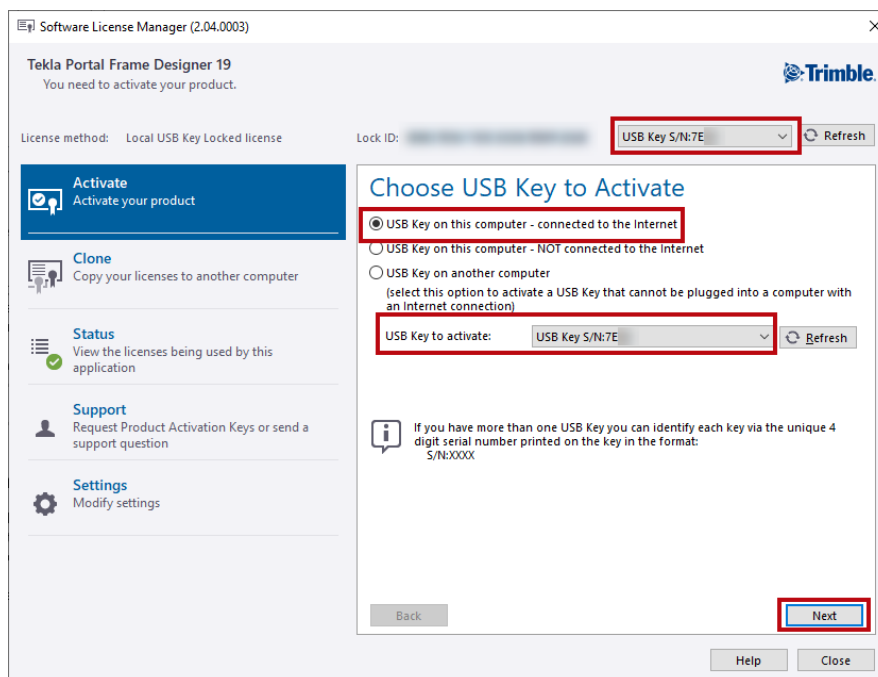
Software License Manager (2.04.0003)

×

Tekla Portal Frame Designer 19
You need to activate your product.

Trimble.

License method: Local USB Key Locked license

Lock ID: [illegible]

USB Key S/N:7E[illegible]

Refresh

Activate
Activate your product

Clone
Copy your licenses to another computer

Status
View the licenses being used by this application

Support
Request Product Activation Keys or send a support question

Settings
Modify settings

Choose USB Key to Activate

USB Key on this computer - connected to the Internet

USB Key on this computer - NOT connected to the Internet

USB Key on another computer
(select this option to activate a USB Key that cannot be plugged into a computer with an Internet connection)

USB Key to activate: USB Key S/N:7E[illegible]

Refresh

If you have more than one USB Key you can identify each key via the unique 4 digit serial number printed on the key in the format:
S/N:XXXX

Back

Next

Help

Close